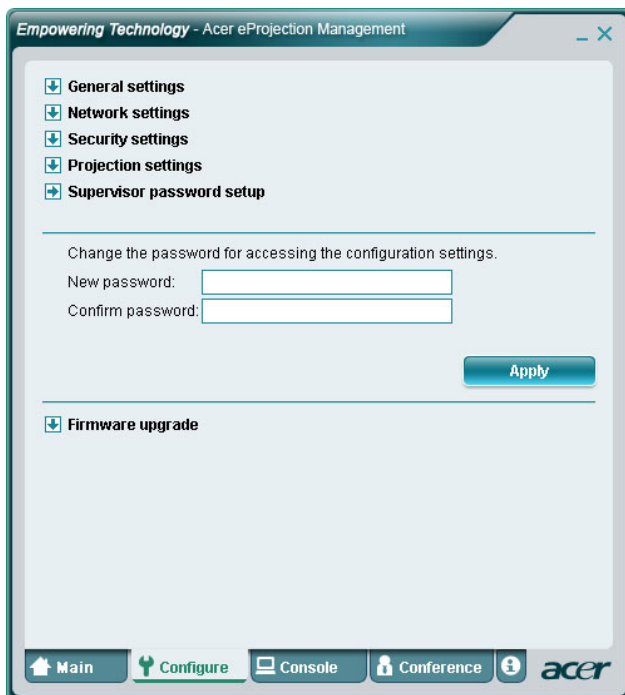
Empowering Technology - Acer eProjection Management

General settings
Network settings
Security settings
Projection settings
Supervisor password setup

Change the password for accessing the configuration settings.
New password:
Confirm password:

Apply

Firmware upgrade

Main
Configure
Console
Conference
acer